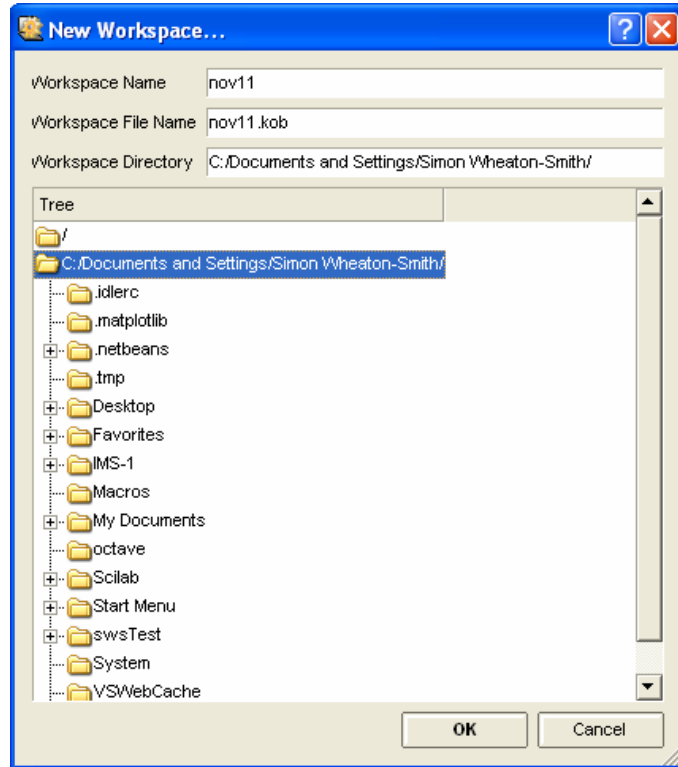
New Workspace...

Workspace Name nov11

Workspace File Name nov11.kob

Workspace Directory C:/Documents and Settings/Simon Wheaton-Smith/

Tree

/

C:/Documents and Settings/Simon Wheaton-Smith/

.idlerc

.matplotlib

.netbeans

.tmp

Desktop

Favorites

IMS-1

Macros

My Documents

octave

Scilab

Start Menu

swsTest

System

VSWebCache

OK

Cancel